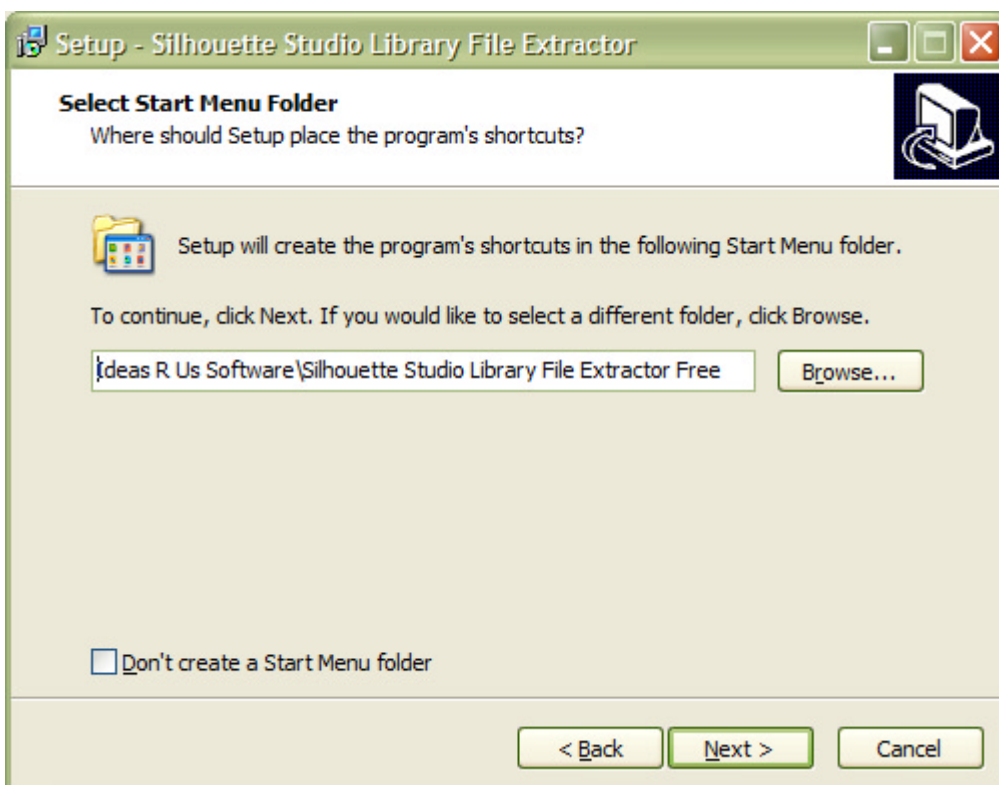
Setup - Silhouette Studio Library File Extractor

Select Start Menu Folder
Where should Setup place the program's shortcuts?

Setup will create the program's shortcuts in the following Start Menu folder.

To continue, click Next. If you would like to select a different folder, click Browse.

Ideas R Us Software\Silhouette Studio Library File Extractor Free

Browse...

Don't create a Start Menu folder

< Back

Next >

Cancel